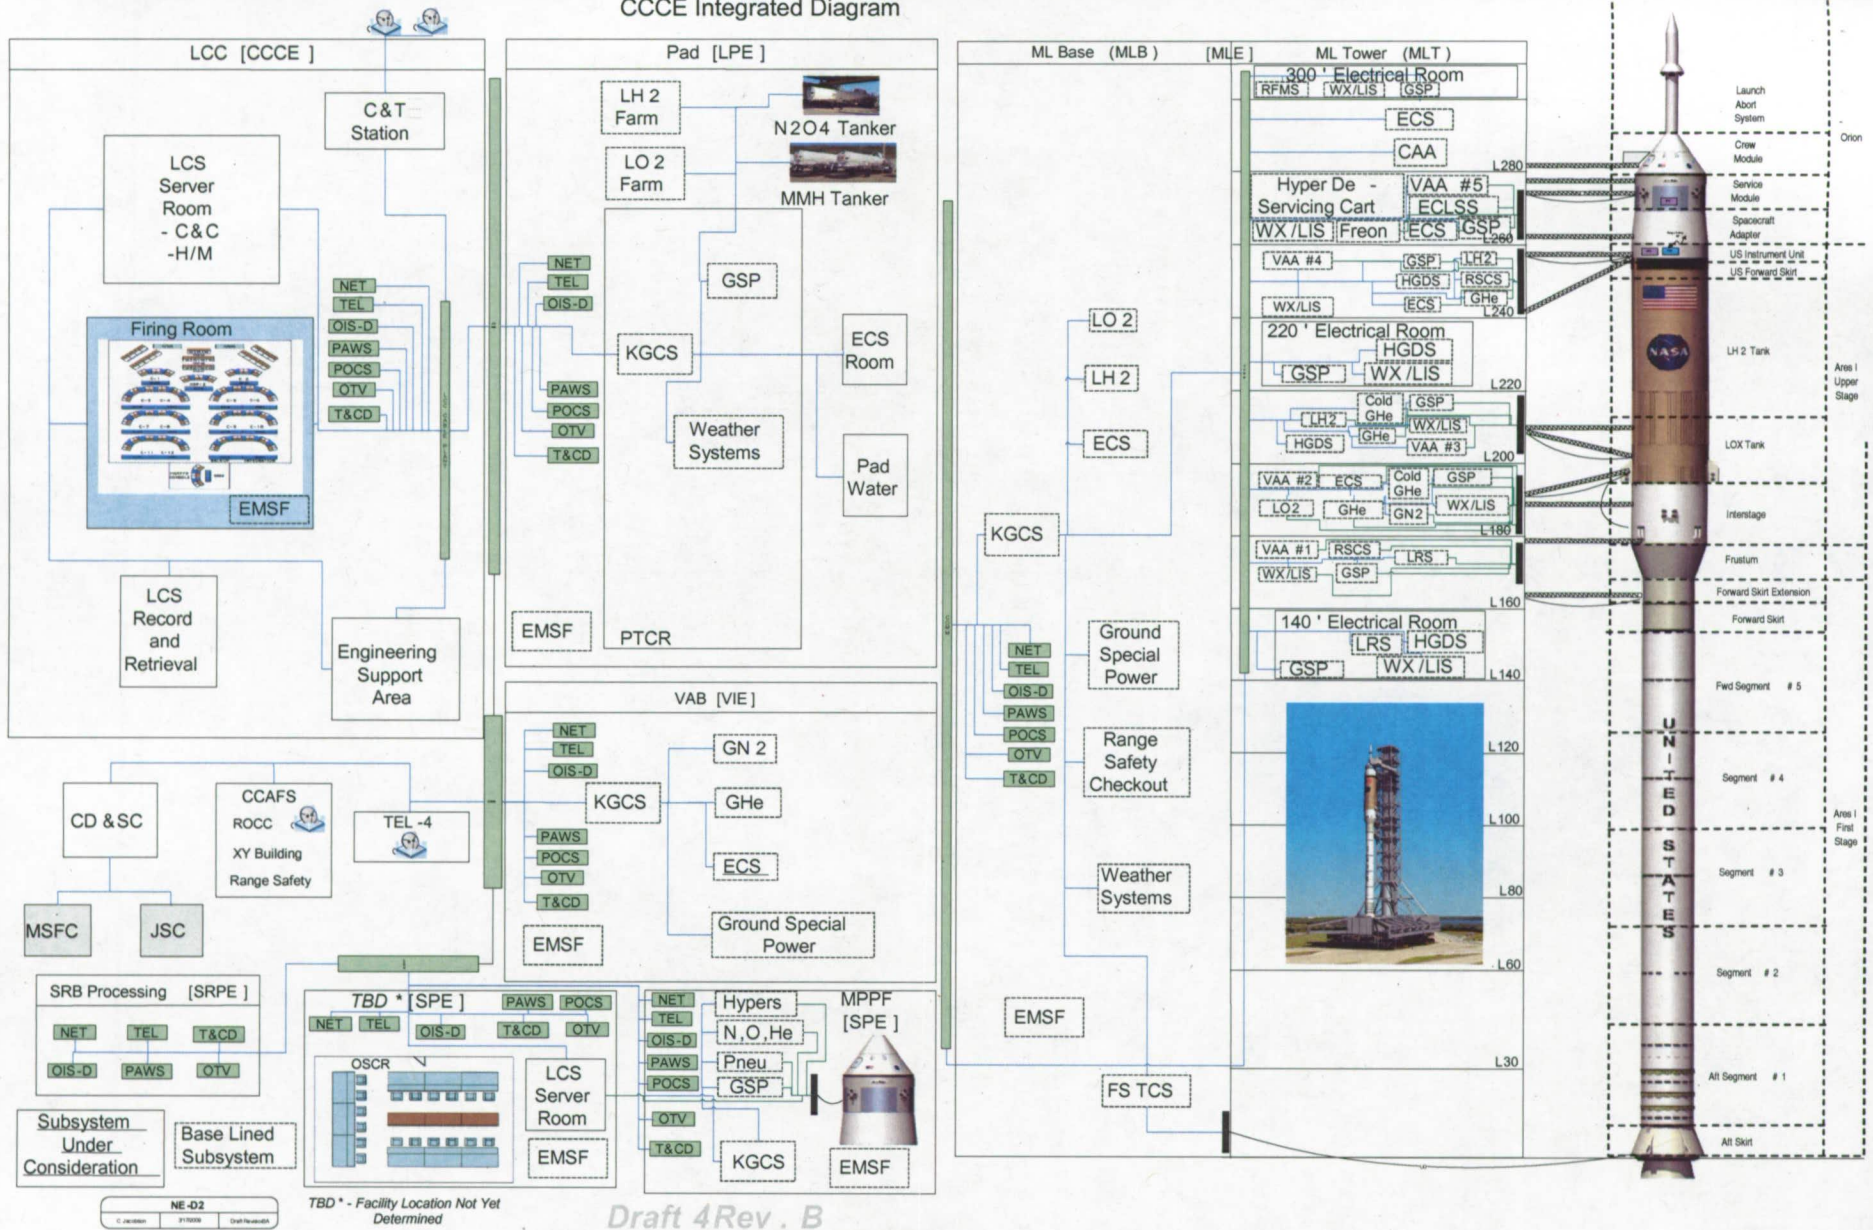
CCCE Integrated Diagram

LCC [CCCE ]

C&T Station

LCS Server Room - C&C -H/M

NET
TEL
OIS-D
PAWS
POCS
OTV
T&CD

Firing Room

EMSF

LCS Record and Retrieval

Engineering Support Area

CD &SC

CCAFS
ROCC
XY Building
Range Safety

TEL -4

MSFC

JSC

SRB Processing [SRPE ]
NET
TEL
T&CD
OIS-D
PAWS
OTV

Subsystem Under Consideration

Base Lined Subsystem

NE-D2

Pad [LPE ]

LH 2 Farm

N2O4 Tanker

LO 2 Farm

MMH Tanker

NET
TEL
OIS-D

GSP

KGCS

ECS Room

PAWS
POCS
OTV
T&CD

Weather Systems

Pad Water

EMSF

PTCR

VAB [VIE ]

NET
TEL
OIS-D

GN 2

KGCS

GHe

PAWS
POCS
OTV
T&CD

ECS

EMSF

Ground Special Power

TBD * [SPE ]
NET
TEL
OIS-D
PAWS
POCS
T&CD
OTV

OSCR

LCS Server Room

EMSF

NET
TEL
OIS-D
PAWS
POCS
OTV
T&CD

Hypers
N,O,He
Pneu
GSP

MPPF [SPE ]

KGCS

EMSF

TBD * - Facility Location Not Yet Determined

Draft 4Rev . B

ML Base (MLB )

[MLE ]

LO 2

LH 2

ECS

KGCS

NET
TEL
OIS-D
PAWS
POCS
OTV
T&CD

Ground Special Power

Range Safety Checkout

Weather Systems

EMSF

FS TCS

ML Tower (MLT )

300 ' Electrical Room
RFMS
WX/LIS
GSP

ECS

CAA

L280

Hyper De - Servicing Cart
VAA #5
ECLSS
WX /LIS
Freon
ECS
GSP
L260

VAA #4
GSP
LH2
HGDS
RSCS
WX/LIS
ECS
GHe
L240

220 ' Electrical Room
HGDS
GSP
WX /LIS
L220

Cold GHe
GSP
LH2
WX/LIS
HGDS
GHe
VAA #3
L200

VAA #2
ECS
Cold GHe
GSP
LO2
GHe
GN2
WX/LIS
L180

VAA #1
RSCS
LRS
WX/LIS
GSP

L160

140 ' Electrical Room
LRS
HGDS
GSP
WX /LIS
L140

L120

L100

L80

L60

L30

Launch Abort System

Orion

Crew Module

Service Module

Spacecraft Adapter

US Instrument Unit

US Forward Skirt

NASA

LH 2 Tank

Ares I Upper Stage

LOX Tank

Interstage

Frustum

Forward Skirt Extension

Forward Skirt

Fwd Segment # 5

UNITED STATES

Segment # 4

Ares I First Stage

Segment # 3

Segment # 2

Aft Segment # 1

Aft Skirt